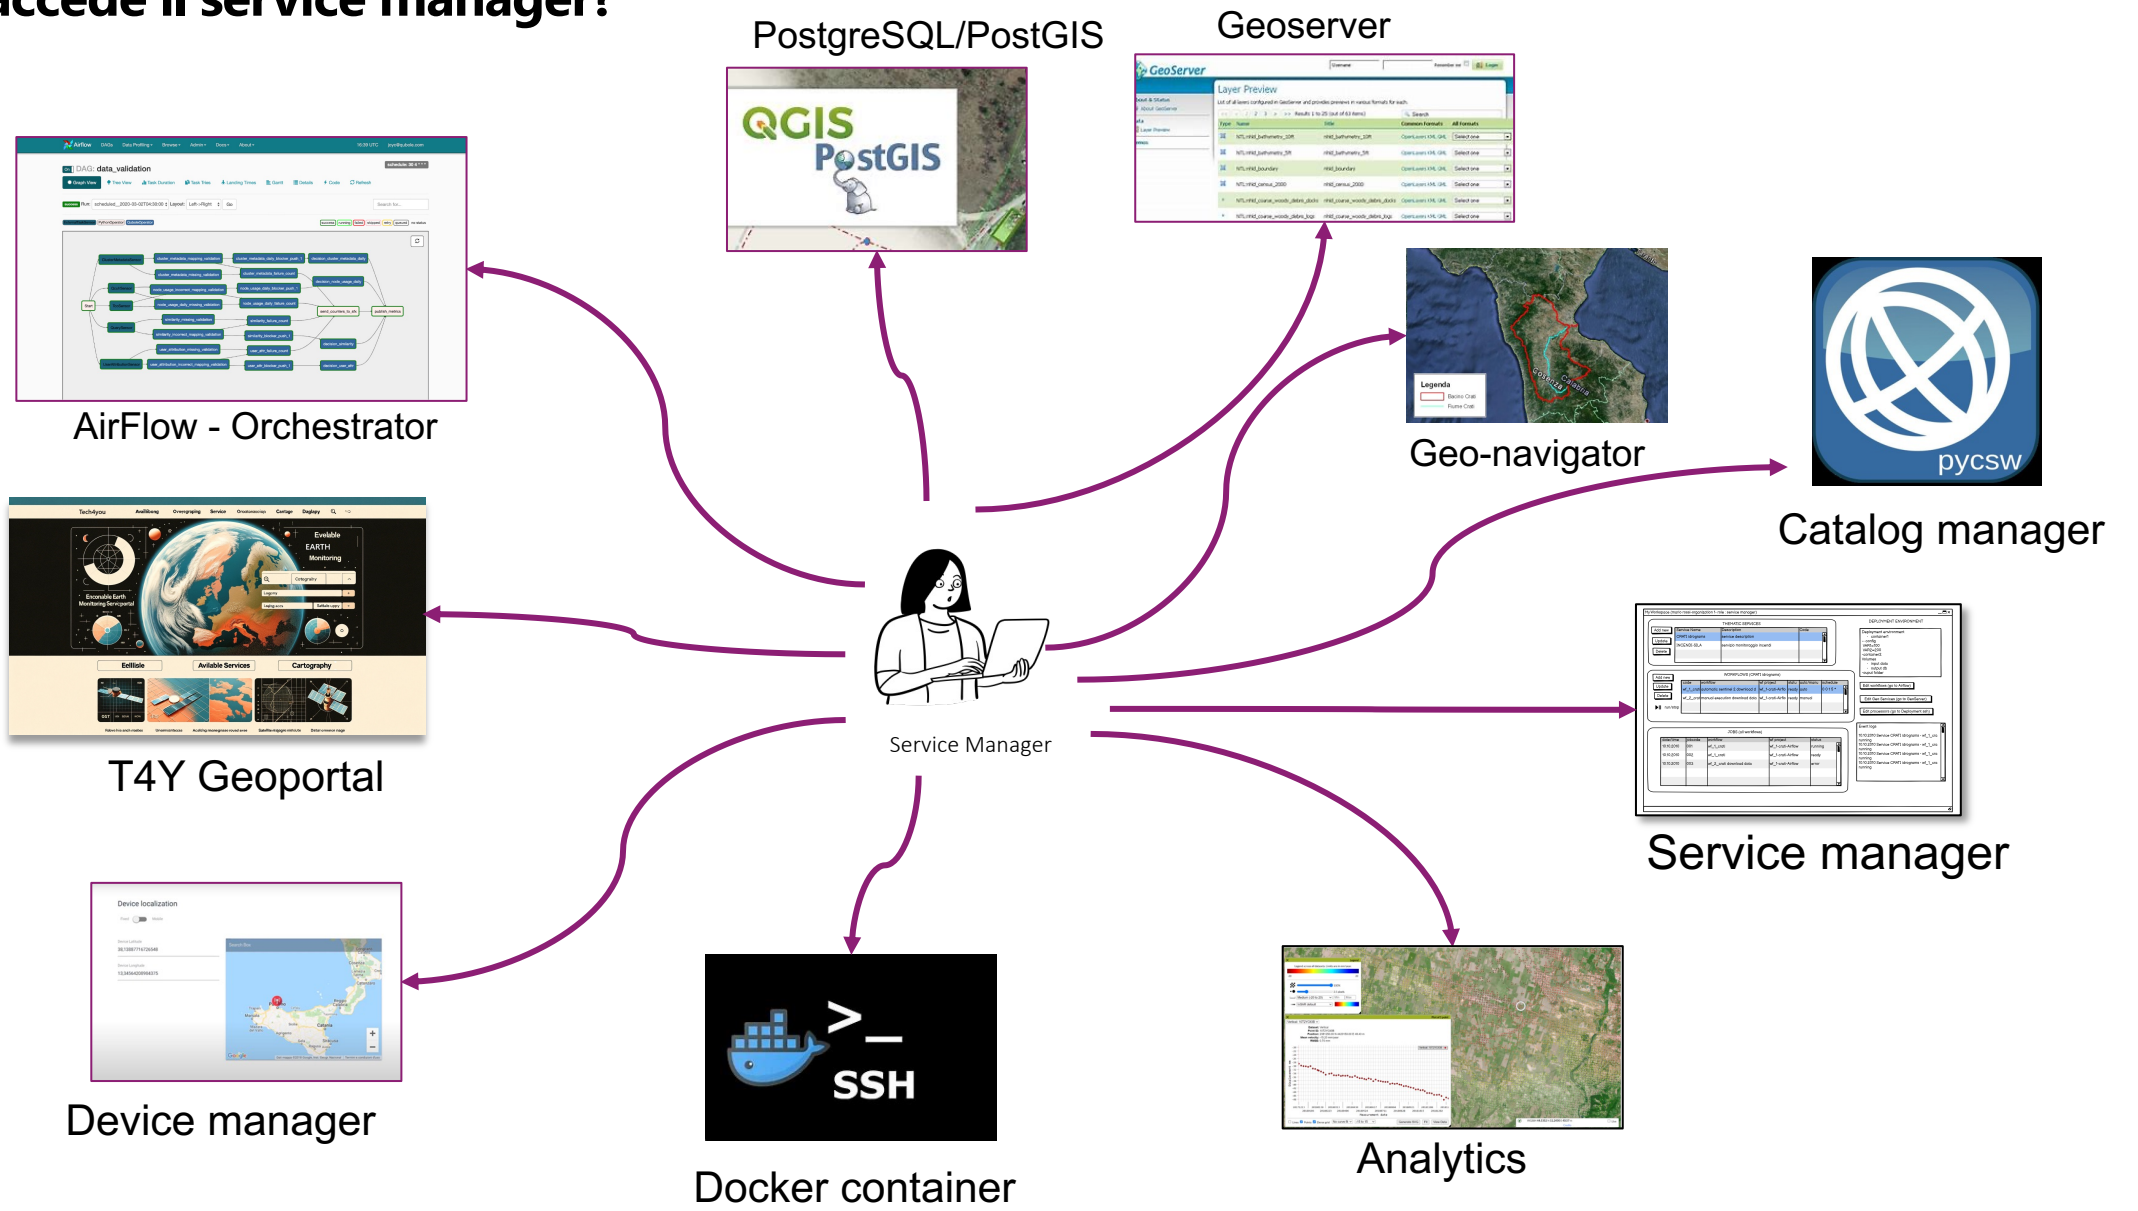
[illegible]ccede il service manager?

PostgreSQL/PostGIS

QGIS
PostGIS

Geoserver

GeoServer
Layer Preview

AirFlow - Orchestrator

DAG: data_validation

Geo-navigator

Legenda

pycsw

Catalog manager

T4Y Geoportal

Evolable EARTH Monitoring

Service Manager

Service manager

Device localization

Device manager

SSH

Docker container

Analytics